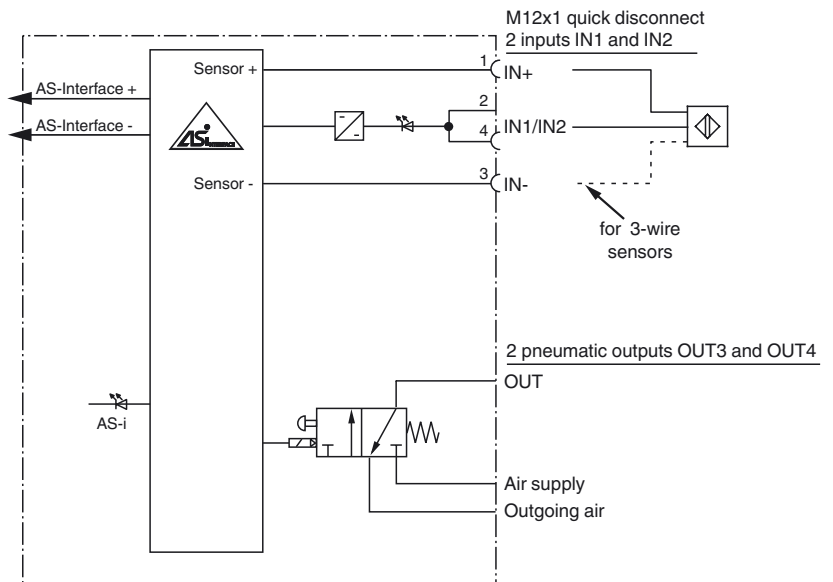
M12x1 quick disconnect
2 inputs IN1 and IN2

AS-Interface +

AS-Interface -

Sensor +

Sensor -

1 IN+

2

4 IN1/IN2

3 IN-

for 3-wire sensors

2 pneumatic outputs OUT3 and OUT4

OUT

AS-i

Air supply

Outgoing air